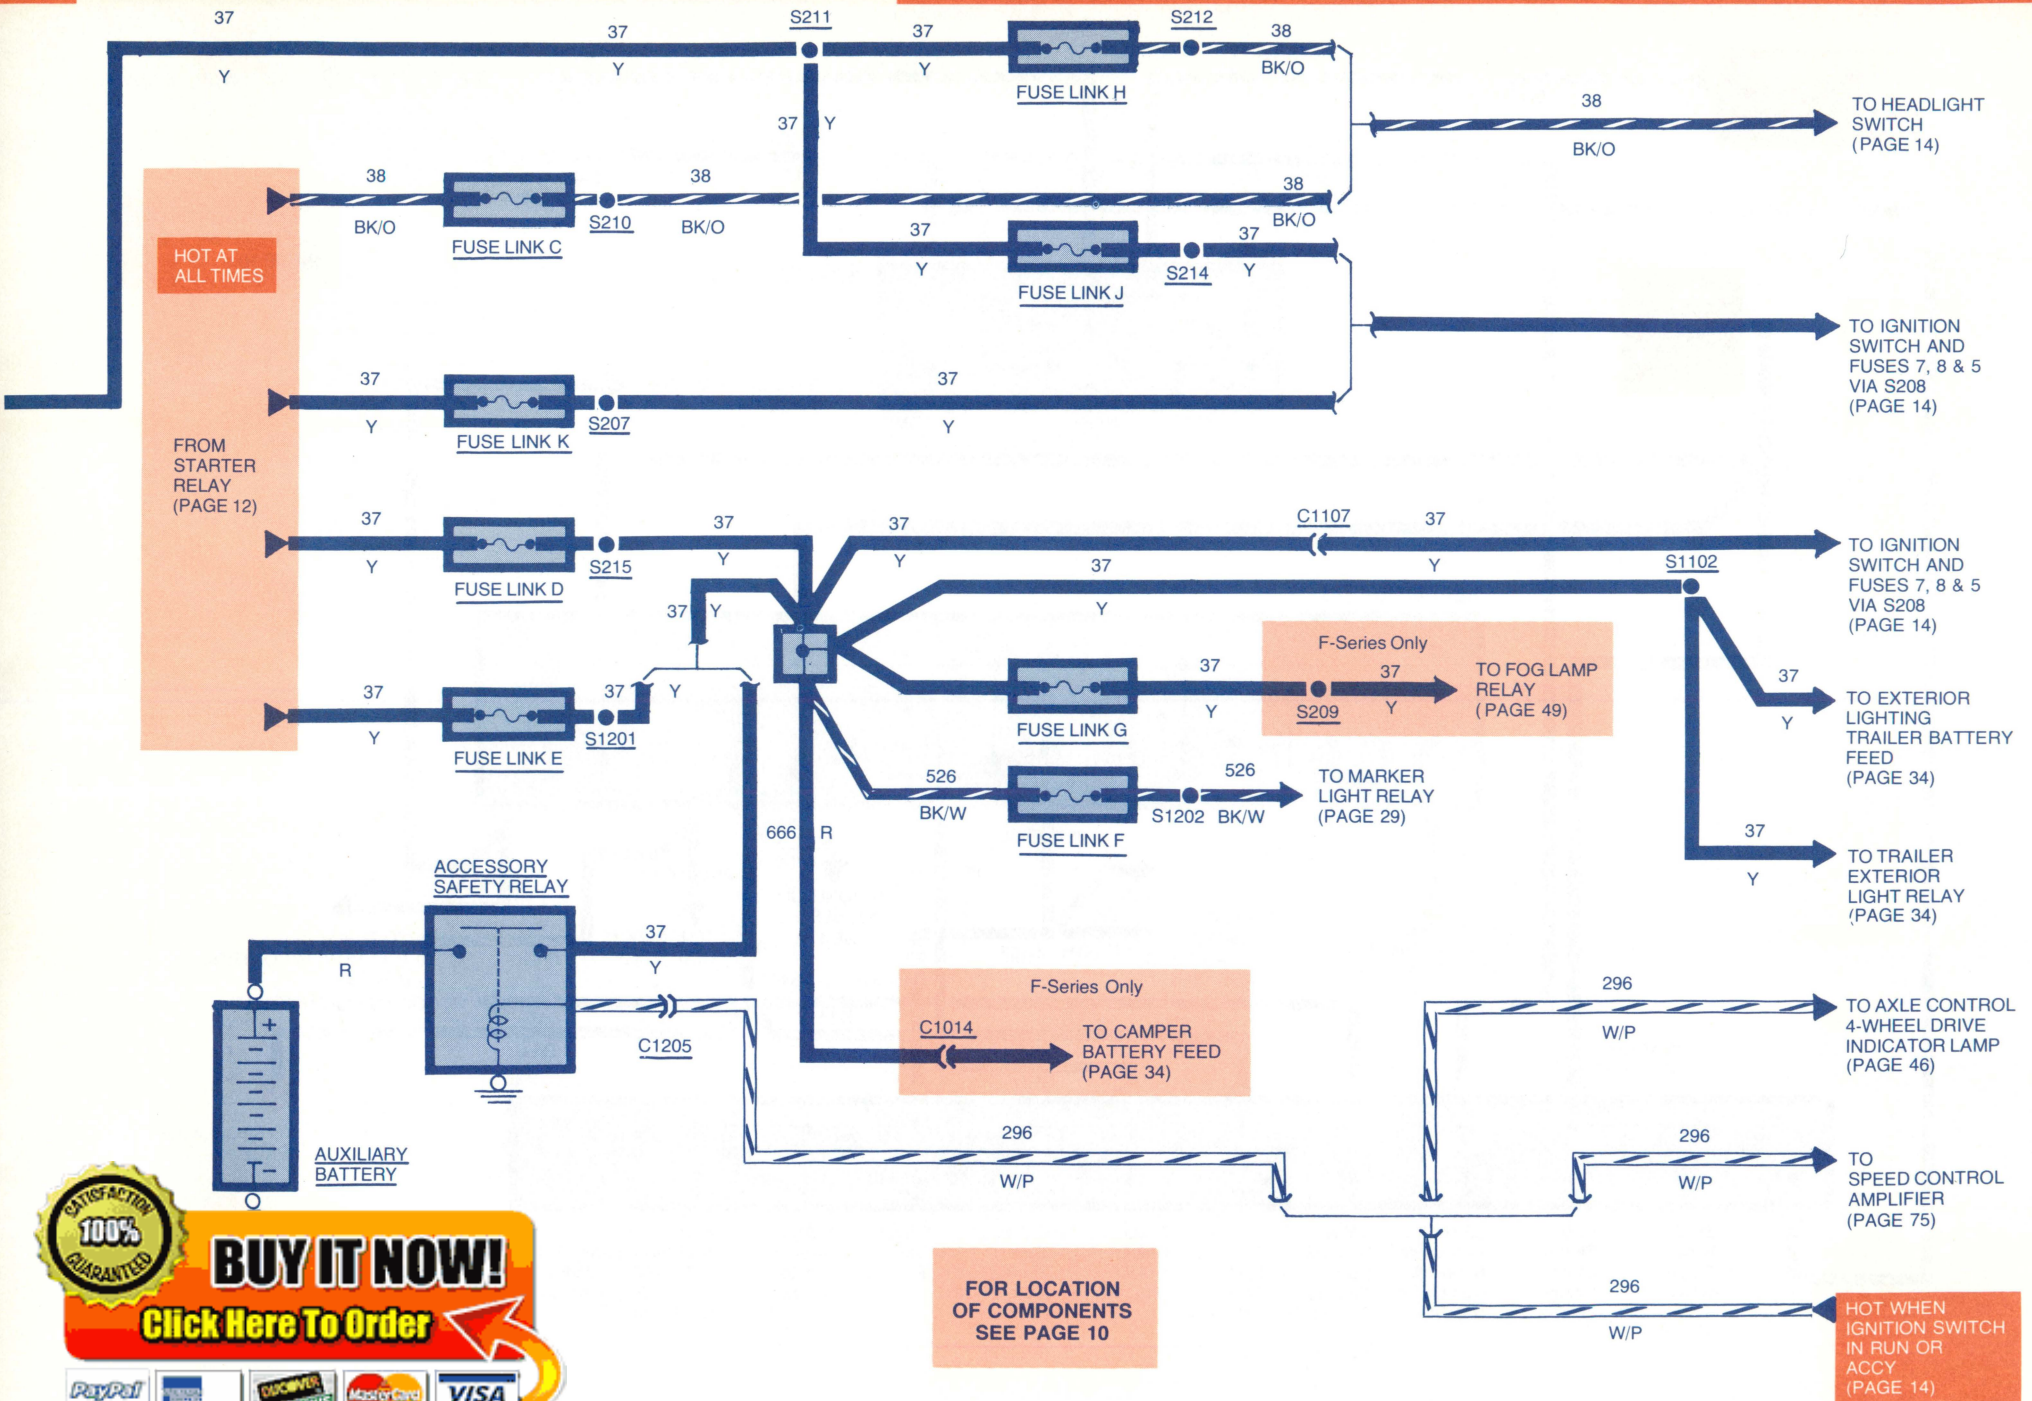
37
Y
37
Y
S211
37
Y
FUSE LINK H
S212
38
BK/O
37
Y
38
BK/O
TO HEADLIGHT SWITCH (PAGE 14)

38
BK/O
FUSE LINK C
S210
38
BK/O
38
BK/O
37
Y
FUSE LINK J
S214
37
Y

HOT AT ALL TIMES

TO IGNITION SWITCH AND FUSES 7, 8 & 5 VIA S208 (PAGE 14)

37
Y
FUSE LINK K
S207
37
Y

FROM STARTER RELAY (PAGE 12)

37
Y
FUSE LINK D
S215
37
Y
37
Y
C1107
37
Y
TO IGNITION SWITCH AND FUSES 7, 8 & 5 VIA S208 (PAGE 14)
37
Y
S1102
37
Y

F-Series Only
37
FUSE LINK G
37
Y
S209
Y
TO FOG LAMP RELAY (PAGE 49)

37
Y
TO EXTERIOR LIGHTING TRAILER BATTERY FEED (PAGE 34)

37
Y
FUSE LINK E
S1201
37
Y

526
BK/W
FUSE LINK F
526
S1202 BK/W
TO MARKER LIGHT RELAY (PAGE 29)

666
R

37
Y
TO TRAILER EXTERIOR LIGHT RELAY (PAGE 34)

ACCESSORY SAFETY RELAY
R
37
Y
C1205

F-Series Only
C1014
TO CAMPER BATTERY FEED (PAGE 34)

296
W/P
TO AXLE CONTROL 4-WHEEL DRIVE INDICATOR LAMP (PAGE 46)

AUXILIARY BATTERY

296
W/P
296
W/P
TO SPEED CONTROL AMPLIFIER (PAGE 75)

SATISFACTION 100% GUARANTEED
BUY IT NOW!
Click Here To Order
PayPal DISCOVER MasterCard VISA

FOR LOCATION OF COMPONENTS SEE PAGE 10

296
W/P
HOT WHEN IGNITION SWITCH IN RUN OR ACCY (PAGE 14)